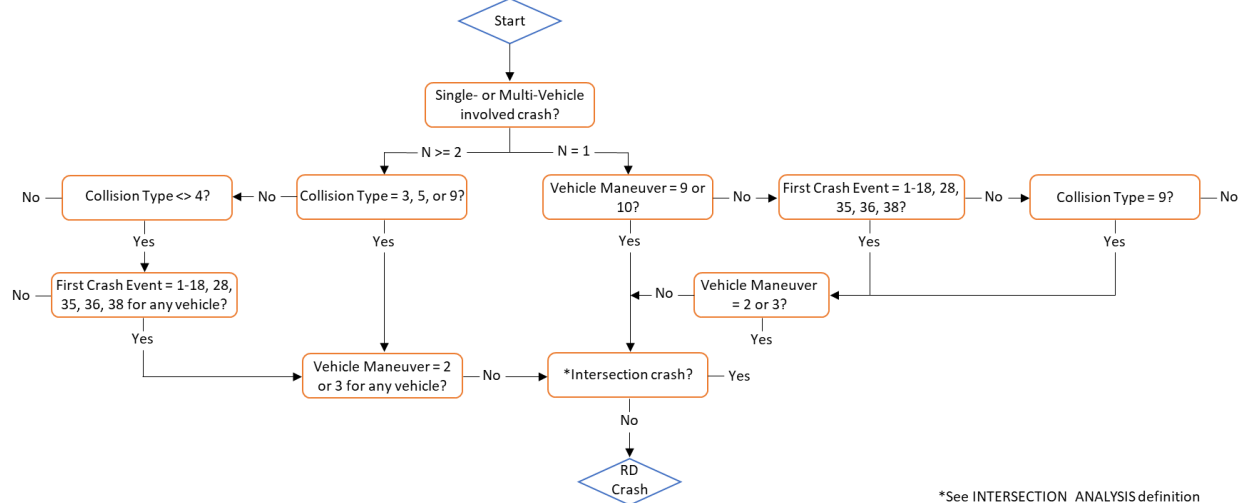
Start

Single- or Multi-Vehicle involved crash?

N >= 2

N = 1

No

Collision Type <> 4?

No

Collision Type = 3, 5, or 9?

Vehicle Maneuver = 9 or 10?

No

First Crash Event = 1-18, 28, 35, 36, 38?

No

Collision Type = 9?

No

Yes

Yes

Yes

Yes

Yes

No

First Crash Event = 1-18, 28, 35, 36, 38 for any vehicle?

No

Vehicle Maneuver = 2 or 3?

Yes

Yes

Vehicle Maneuver = 2 or 3 for any vehicle?

No

*Intersection crash?

Yes

No

RD Crash

*See INTERSECTION ANALYSIS definition